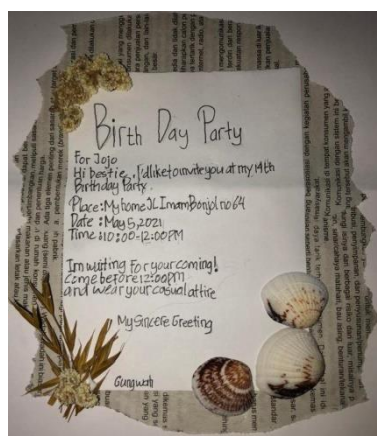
Birth Day Party

For Jojo
Hi bestie, I'dliketoinviteyou at my 14th Birthday party.
Place: My home Jl. Imam Bonjol no 64
Date : May 5, 2021
Time : 10:00-12:00PM

Im waiting for your coming!
Come before 12:00PM
and wear your casual attire

My Sincere Greeting

Gungwerti